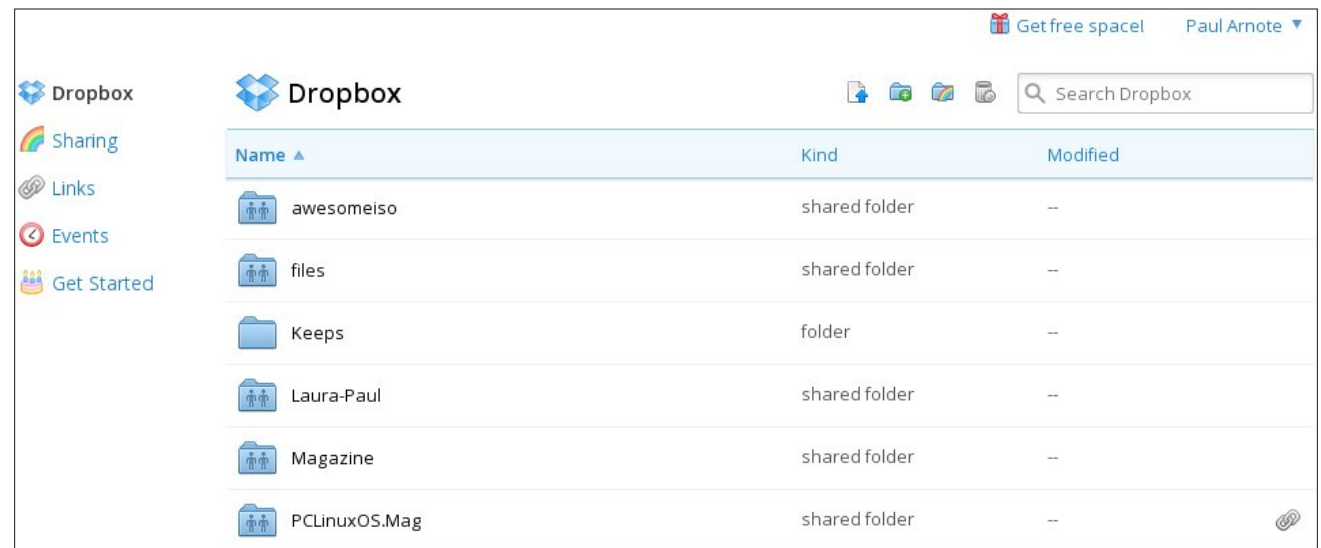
Get free space! Paul Arnote ▼

Dropbox
Sharing
Links
Events
Get Started

Dropbox

Search Dropbox

| Name ▲ | Kind | Modified |
|---|---|---|
| awesomeiso | shared folder | -- |
| files | shared folder | -- |
| Keeps | folder | -- |
| Laura-Paul | shared folder | -- |
| Magazine | shared folder | -- |
| PCLinuxOS.Mag | shared folder | -- |